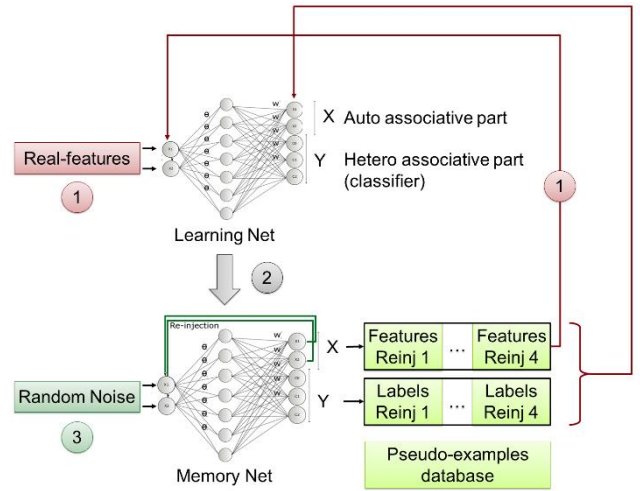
X Auto associative part

Y Hetero associative part (classifier)

Real-features

1

Learning Net

2

1

Re-injection

X

Y

Features Reinj 1

...

Features Reinj 4

Labels Reinj 1

...

Labels Reinj 4

Random Noise

3

Memory Net

Pseudo-examples database